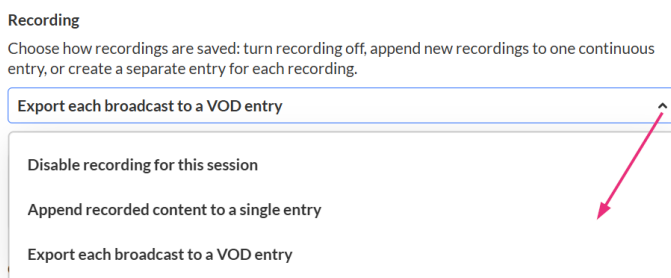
Recording

Choose how recordings are saved: turn recording off, append new recordings to one continuous entry, or create a separate entry for each recording.

Export each broadcast to a VOD entry

Disable recording for this session

Append recorded content to a single entry

Export each broadcast to a VOD entry